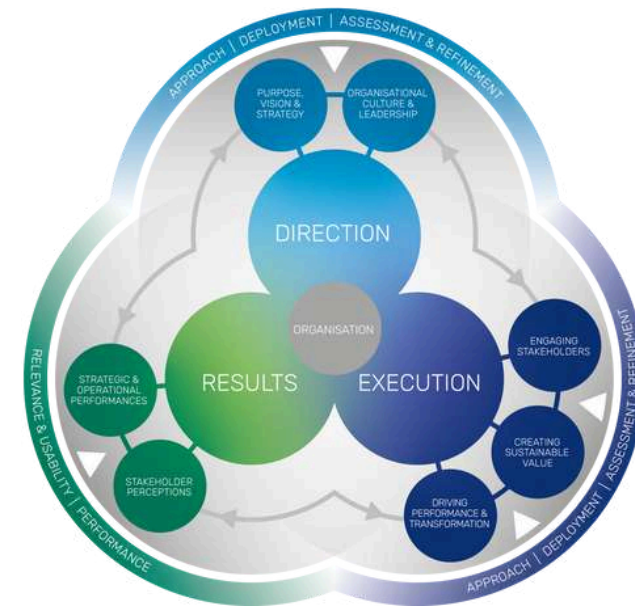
APPROACH | DEPLOYMENT | ASSESSMENT & REFINEMENT

PURPOSE, VISION & STRATEGY

ORGANISATIONAL CULTURE & LEADERSHIP

DIRECTION

ORGANISATION

RESULTS

EXECUTION

ENGAGING STAKEHOLDERS

CREATING SUSTAINABLE VALUE

DRIVING PERFORMANCE & TRANSFORMATION

STRATEGIC & OPERATIONAL PERFORMANCES

STAKEHOLDER PERCEPTIONS

RELEVANCE & USABILITY | PERFORMANCE

APPROACH | DEPLOYMENT | ASSESSMENT & REFINEMENT